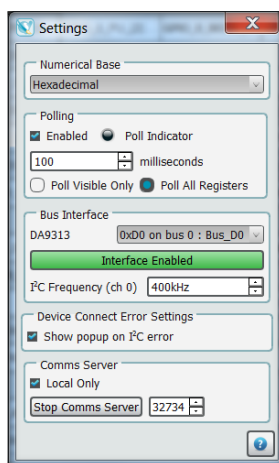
Settings

Numerical Base
Hexadecimal

Polling
Enabled Poll Indicator
100 milliseconds
Poll Visible Only Poll All Registers

Bus Interface
DA9313 0xD0 on bus 0 : Bus_D0
Interface Enabled
I²C Frequency (ch 0) 400kHz

Device Connect Error Settings
Show popup on I²C error

Comms Server
Local Only
Stop Comms Server 32734